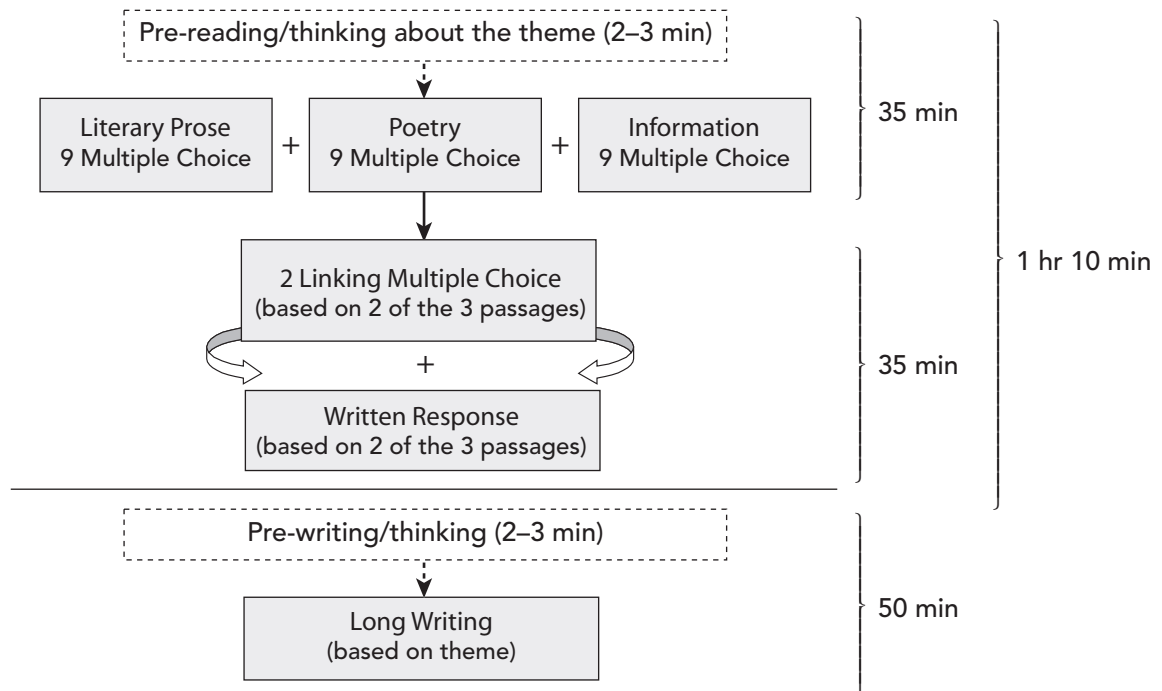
Pre-reading/thinking about the theme (2–3 min)

Literary Prose
9 Multiple Choice

+

Poetry
9 Multiple Choice

+

Information
9 Multiple Choice

35 min

2 Linking Multiple Choice
(based on 2 of the 3 passages)

+

Written Response
(based on 2 of the 3 passages)

35 min

1 hr 10 min

Pre-writing/thinking (2–3 min)

Long Writing
(based on theme)

50 min